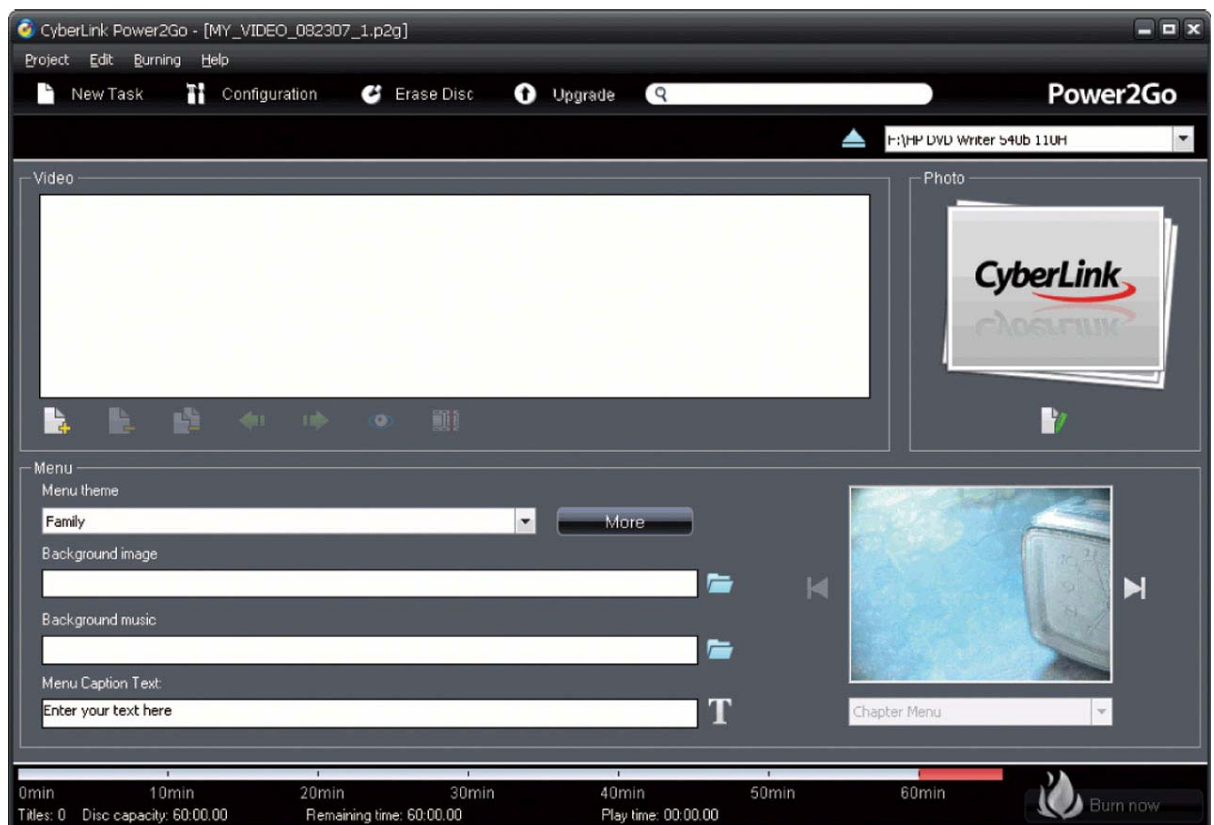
CyberLink Power2Go - [MY_VIDEO_082307_1.p2g]

Project Edit Burning Help

New Task Configuration Erase Disc Upgrade

Power2Go

F:\HP DVD Writer 540b 110H

Video

Photo

CyberLink

Menu

Menu theme

Family

More

Background image

Background music

Menu Caption Text:

Enter your text here

Chapter Menu

0min 10min 20min 30min 40min 50min 60min

Titles: 0 Disc capacity: 60:00.00 Remaining time: 60:00.00 Play time: 00:00.00

Burn now